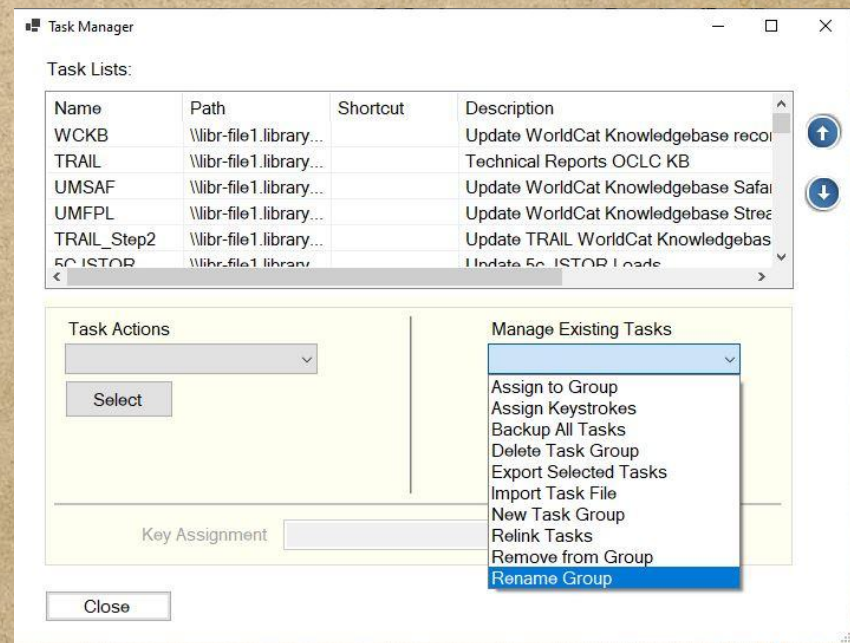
Task Manager

Task Lists:

| Name | Path | Shortcut | Description |
|---|---|---|---|
| WCKB | \\libr-file1.library... | | Update WorldCat Knowledgebase recor |
| TRAIL | \\libr-file1.library... | | Technical Reports OCLC KB |
| UMSAF | \\libr-file1.library... | | Update WorldCat Knowledgebase Safar |
| UMFPL | \\libr-file1.library... | | Update WorldCat Knowledgebase Strea |
| TRAIL_Step2 | \\libr-file1.library... | | Update TRAIL WorldCat Knowledgebas |
| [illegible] | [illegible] | | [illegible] |

Task Actions

Select

Manage Existing Tasks

Assign to Group
Assign Keystrokes
Backup All Tasks
Delete Task Group
Export Selected Tasks
Import Task File
New Task Group
Relink Tasks
Remove from Group
Rename Group

Key Assignment

Close